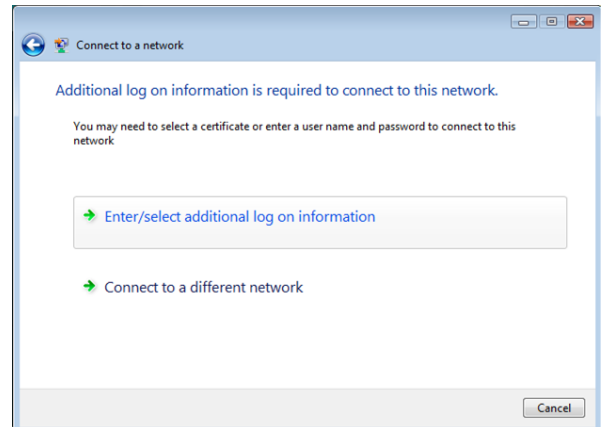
Connect to a network

Additional log on information is required to connect to this network.

You may need to select a certificate or enter a user name and password to connect to this network

Enter/select additional log on information

Connect to a different network

Cancel